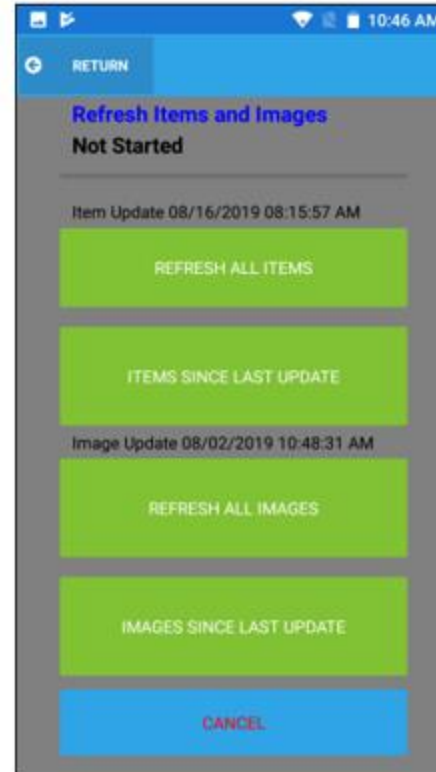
10:46 AM

RETURN

Refresh Items and Images
Not Started

Item Update 08/16/2019 08:15:57 AM

REFRESH ALL ITEMS

ITEMS SINCE LAST UPDATE

Image Update 08/02/2019 10:48:31 AM

REFRESH ALL IMAGES

IMAGES SINCE LAST UPDATE

CANCEL